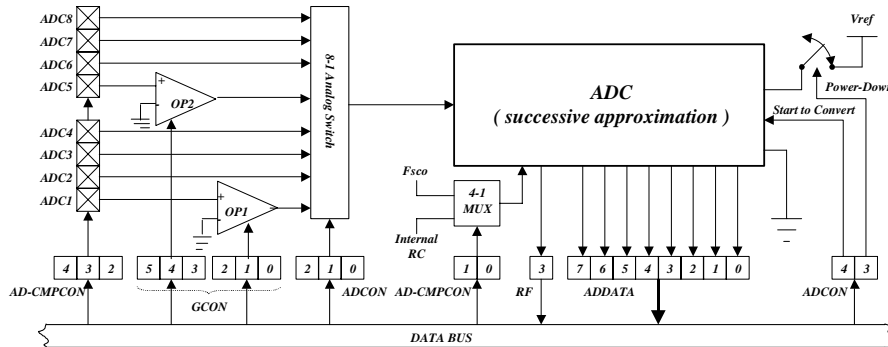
ADC8
ADC7
ADC6
ADC5
ADC4
ADC3
ADC2
ADC1

OP2
OP1

8-1 Analog Switch

ADC
( successive approximation )

Vref
Power-Down
Start to Convert

Fsco
4-1 MUX
Internal RC

4 3 2
AD-CMPCON

5 4 3 2 1 0
GCON

2 1 0
ADCON

1 0
AD-CMPCON

3
RF

7 6 5 4 3 2 1 0
ADDATA

4 3
ADCON

DATA BUS